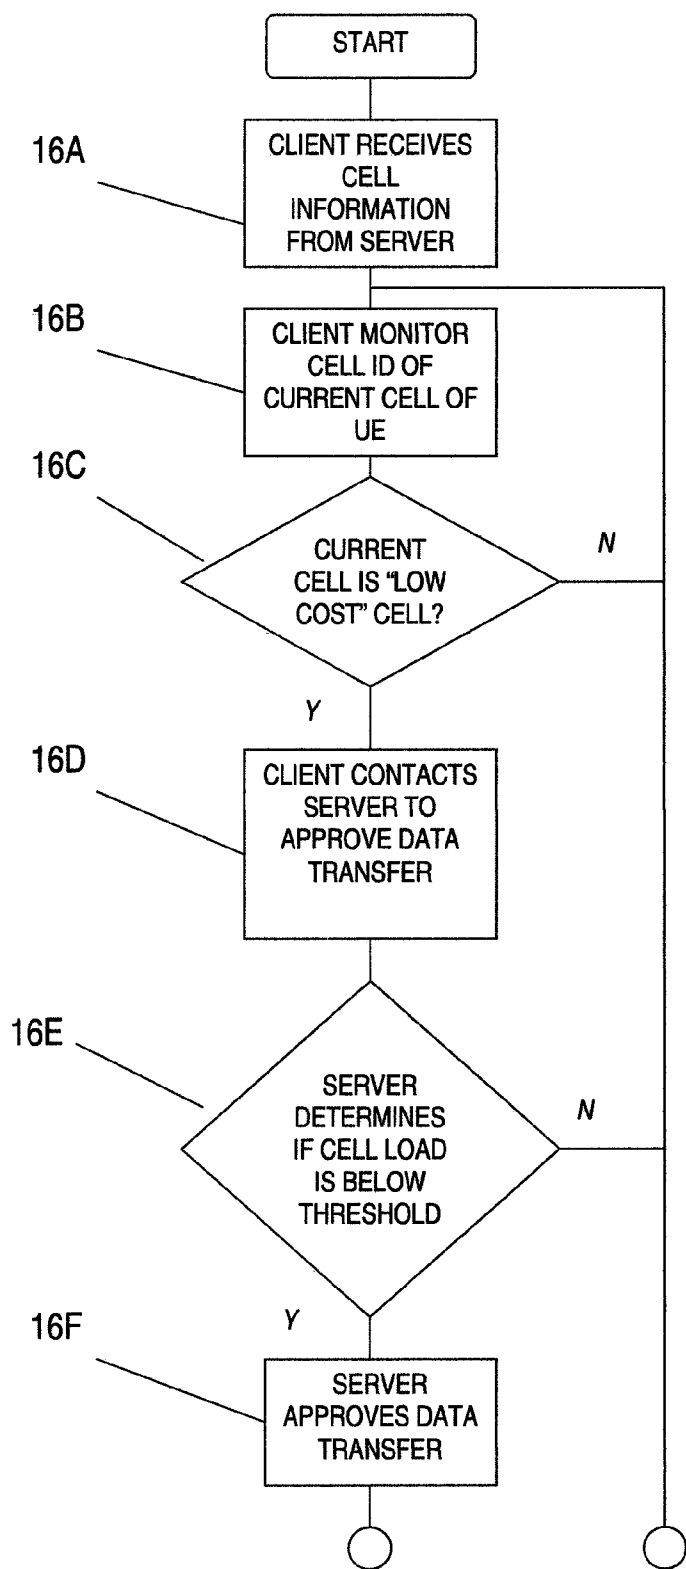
START

16A

CLIENT RECEIVES CELL INFORMATION FROM SERVER

16B

CLIENT MONITOR CELL ID OF CURRENT CELL OF UE

16C

CURRENT CELL IS "LOW COST" CELL?

N

Y

16D

CLIENT CONTACTS SERVER TO APPROVE DATA TRANSFER

16E

SERVER DETERMINES IF CELL LOAD IS BELOW THRESHOLD

N

Y

16F

SERVER APPROVES DATA TRANSFER